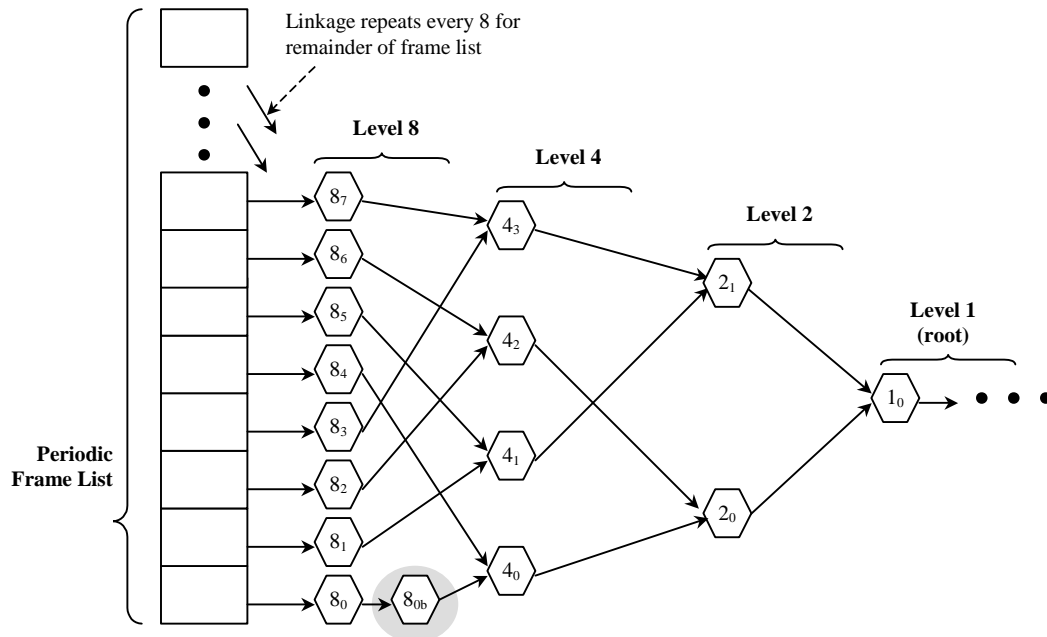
Linkage repeats every 8 for remainder of frame list

Level 8

Level 4

Level 2

Level 1 (root)

Periodic Frame List

$8_7$

$8_6$

$8_5$

$8_4$

$8_3$

$8_2$

$8_1$

$8_0$

$8_{0b}$

$4_3$

$4_2$

$4_1$

$4_0$

$2_1$

$2_0$

$1_0$